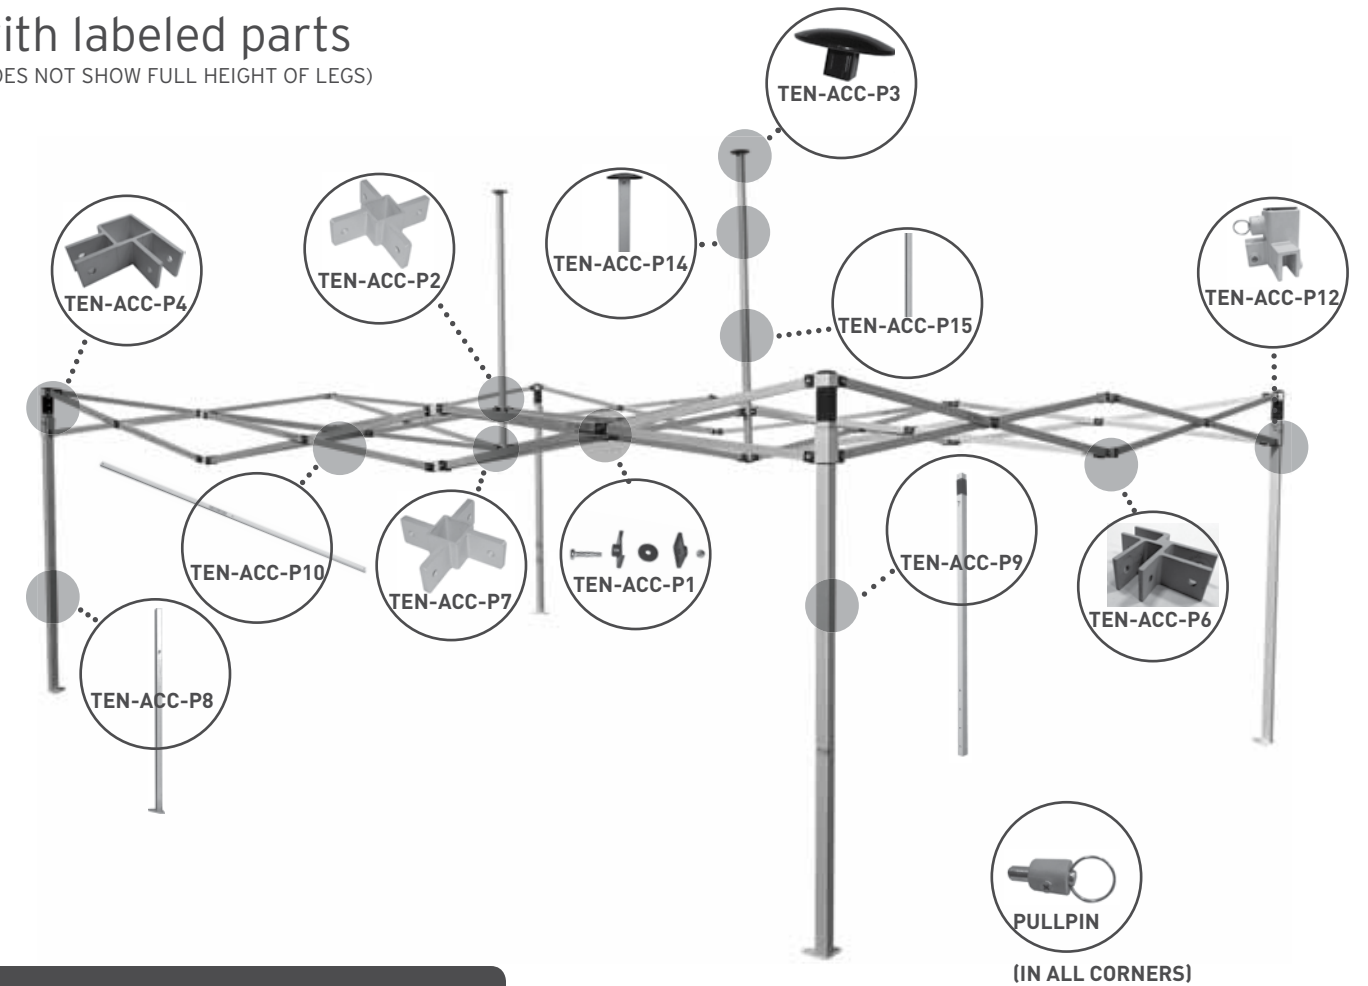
ith labeled parts
DES NOT SHOW FULL HEIGHT OF LEGS)

TEN-ACC-P3

TEN-ACC-P4

TEN-ACC-P2

TEN-ACC-P14

TEN-ACC-P15

TEN-ACC-P12

TEN-ACC-P10

TEN-ACC-P7

TEN-ACC-P1

TEN-ACC-P9

TEN-ACC-P6

TEN-ACC-P8

PULLPIN

(IN ALL CORNERS)